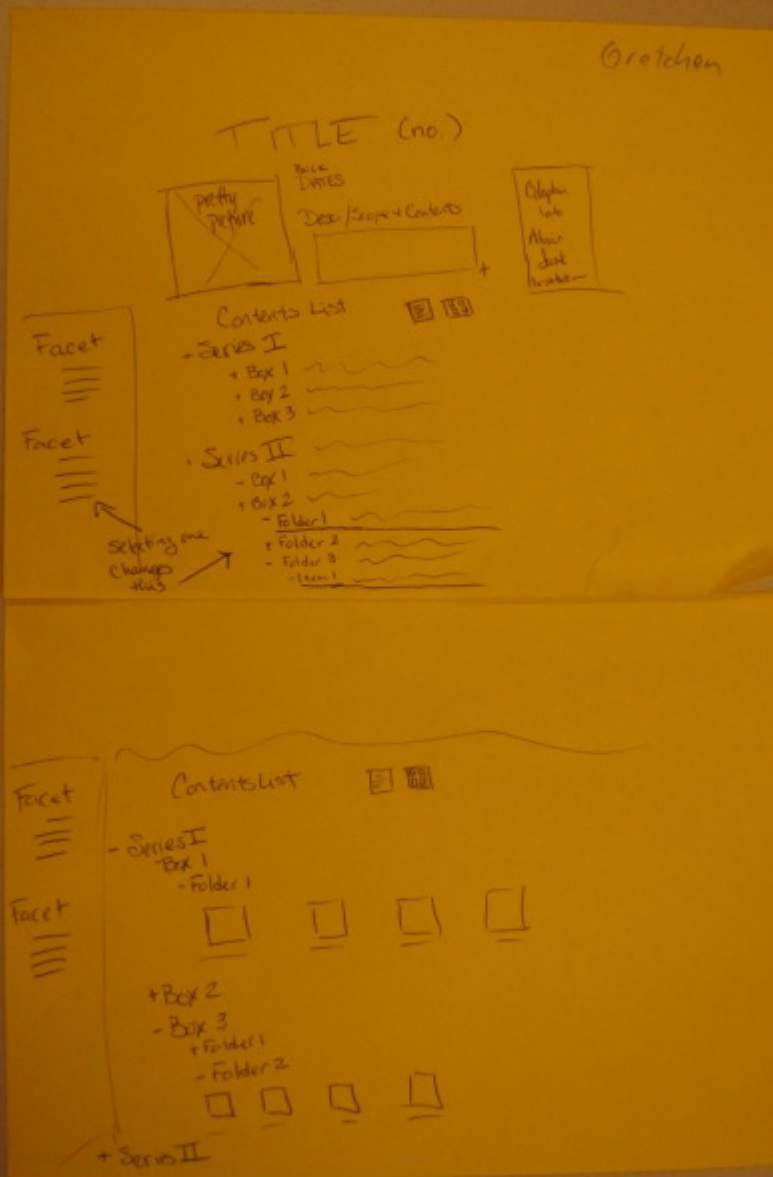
Gretchen

TITLE (no.)

pretty picture

Bulk Dates

Desc/Scope + Contents

Citation info

About

date

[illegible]

Contents List

Facet

Facet

- Series I

+ Box 1

+ Box 2

+ Box 3

- Series II

- Box 1

+ Box 2

- Folder 1

+ Folder 2

- Folder 3

- Item 1

selecting one changes this

Contents List

Facet

Facet

- Series I

Box 1

- Folder 1

+ Box 2

- Box 3

+ Folder 1

- Folder 2

+ Series II